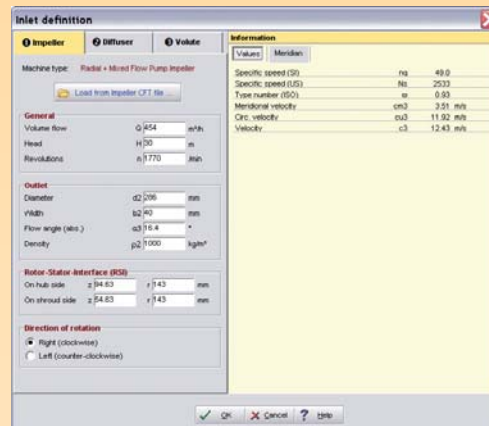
Inlet definition

❶ Impeller | ❷ Diffuser | ❸ Volute

Machine type: Radial + Mixed Flow Pump Impeller

Load from Impeller CFT file ...

General
Volume flow Q 454 m³/h
Head H 30 m
Revolutions n 1770 /min

Outlet
Diameter d2 206 mm
Width b2 40 mm
Flow angle (abs.) α3 16.4 °
Density ρ2 1000 kg/m³

Rotor-Stator-Interface (RSI)
On hub side z 54.63 r 143 mm
On shroud side z 54.63 r 143 mm

Direction of rotation
Right (clockwise)
Left (counter-clockwise)

Information
Values | Meridian

| | | | |
|---|---|---|---|
| Specific speed (SI) | nq | 49.0 | |
| Specific speed (US) | Ns | 2533 | |
| Type number (ISO) | ω | 0.93 | |
| Meridional velocity | cm3 | 3.51 | m/s |
| Circ. velocity | cu3 | 11.92 | m/s |
| Velocity | c3 | 12.43 | m/s |

OK | Cancel | Help